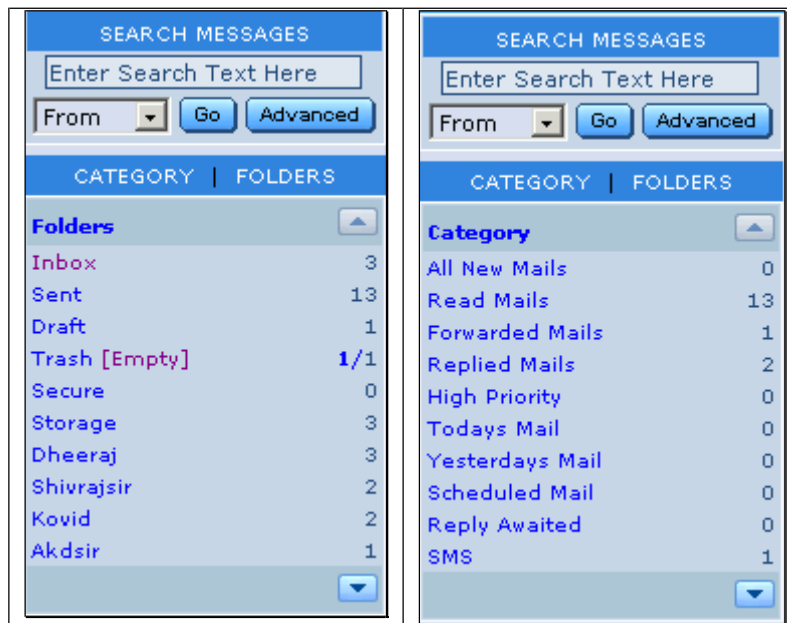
SEARCH MESSAGES

Enter Search Text Here

From Go Advanced

CATEGORY | FOLDERS

Folders

| | |
|---|---|
| Inbox | 3 |
| Sent | 13 |
| Draft | 1 |
| Trash [Empty] | 1/1 |
| Secure | 0 |
| Storage | 3 |
| Dheeraj | 3 |
| Shivrajsir | 2 |
| Kovid | 2 |
| Akdsir | 1 |

SEARCH MESSAGES

Enter Search Text Here

From Go Advanced

CATEGORY | FOLDERS

Category

| | |
|---|---|
| All New Mails | 0 |
| Read Mails | 13 |
| Forwarded Mails | 1 |
| Replied Mails | 2 |
| High Priority | 0 |
| Todays Mail | 0 |
| Yesterdays Mail | 0 |
| Scheduled Mail | 0 |
| Reply Awaited | 0 |
| SMS | 1 |